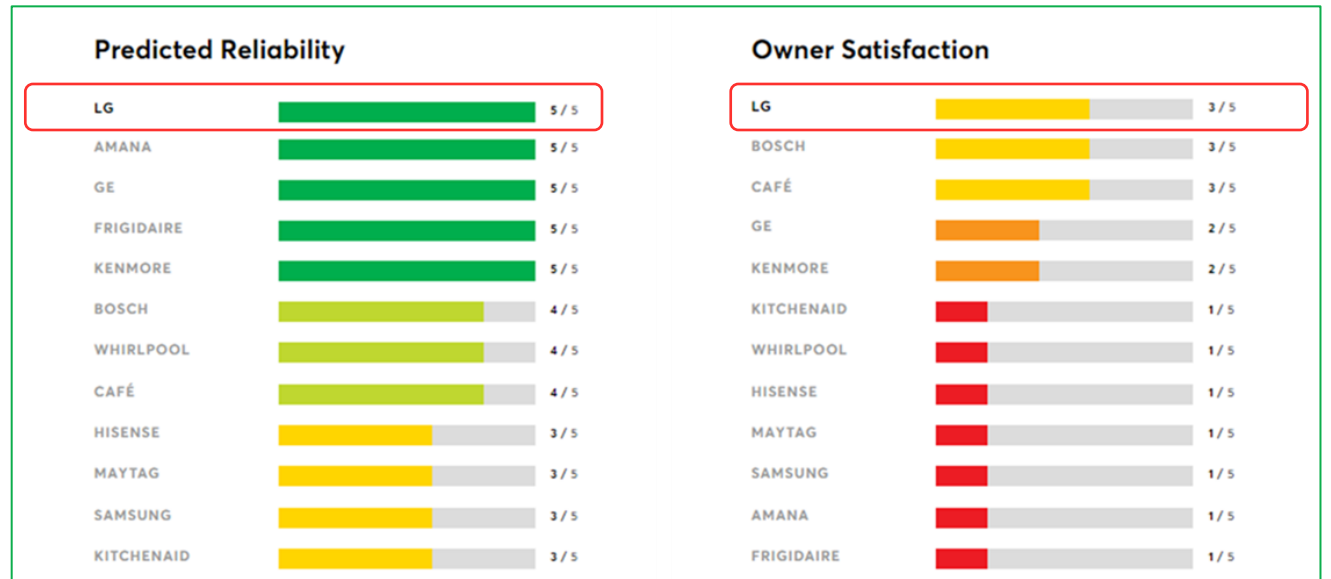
Predicted Reliability

| Brand | Rating |
|---|---|
| LG | 5 / 5 |
| AMANA | 5 / 5 |
| GE | 5 / 5 |
| FRIGIDAIRE | 5 / 5 |
| KENMORE | 5 / 5 |
| BOSCH | 4 / 5 |
| WHIRLPOOL | 4 / 5 |
| CAFÉ | 4 / 5 |
| HISENSE | 3 / 5 |
| MAYTAG | 3 / 5 |
| SAMSUNG | 3 / 5 |
| KITCHENAID | 3 / 5 |

Owner Satisfaction

| Brand | Rating |
|---|---|
| LG | 3 / 5 |
| BOSCH | 3 / 5 |
| CAFÉ | 3 / 5 |
| GE | 2 / 5 |
| KENMORE | 2 / 5 |
| KITCHENAID | 1 / 5 |
| WHIRLPOOL | 1 / 5 |
| HISENSE | 1 / 5 |
| MAYTAG | 1 / 5 |
| SAMSUNG | 1 / 5 |
| AMANA | 1 / 5 |
| FRIGIDAIRE | 1 / 5 |